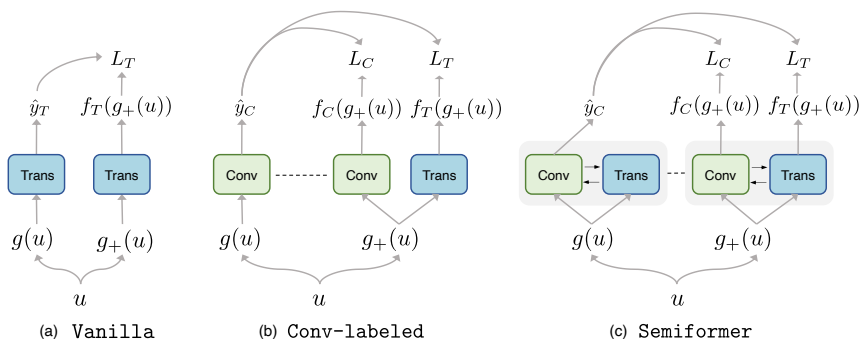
$L_T$

$\hat{y}_T$ $f_T(g_+(u))$

Trans Trans

$g(u)$ $g_+(u)$

$u$

(a) Vanilla

$L_C$ $L_T$

$\hat{y}_C$ $f_C(g_+(u))$ $f_T(g_+(u))$

Conv Conv Trans

$g(u)$ $g_+(u)$

$u$

(b) Conv-labeled

$L_C$ $L_T$

$\hat{y}_C$ $f_C(g_+(u))$ $f_T(g_+(u))$

Conv Trans Conv Trans

$g(u)$ $g_+(u)$

$u$

(c) Semiformer